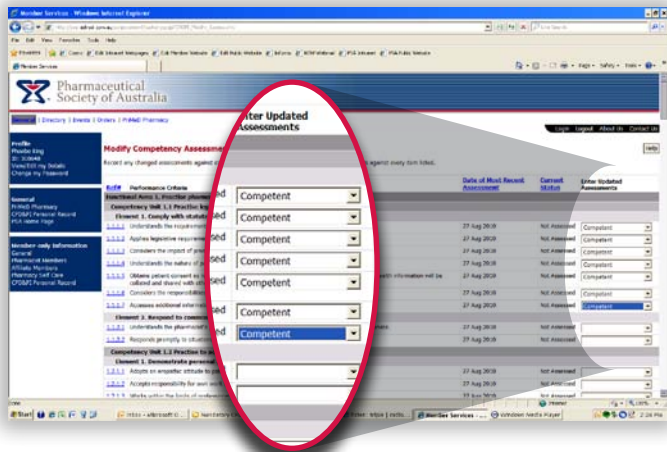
Member Services - Windows Internet Explorer

File Edit View Favorites Tools Help

Favorites

Member Services

Pharmaceutical Society of Australia

Services | Directory | Events | Orders | PhARMA Pharmacy

Login Logout About Us Contact Us

Profile
Phoebe King
ID: 318648
View/Edit my Details
Change my Password

General
PhARMA Pharmacy
CPD&PI Personal Record
PSA Home Page

Member-only Information
General
Pharmacist Members
Affiliate Members
Pharmacy Self Care
CPD&PI Personal Record

Modify Competency Assessme

Record any changed assessments against

against every item listed.

Help

Performance Criteria

Functional Area 1. Practice pharma

Competency Unit 1.1 Practice leg

Element 1. Comply with statuto

1.1.1.1 Understands the requirement

1.1.1.2 Applies legislative requirement

1.1.1.3 Considers the impact of pra

1.1.1.4 Understands the nature of pr

1.1.1.5 Obtains patient consent as collated and shared with oth

information will be

1.1.1.6 Considers the responsibilit

1.1.1.7 Accesses additional infor

Element 2. Respond to comm

1.1.2.1 Understands the pharmacist's

1.1.2.2 Responds promptly to situation

Competency Unit 1.2 Practise to a

Element 1. Demonstrate personal

1.2.1.1 Adopts an empathic attitude to p

1.2.1.2 Accepts responsibility for own w

1.2.1.3 Works within the limits of profess

Enter Updated Assessments

sed Competent
Competent
sed Competent
sed Competent
sed Competent
sed Competent
d Competent

Date of Most Recent Assessment

Current Status

Enter Updated Assessments

27 Aug 2010 Not Assessed Competent
27 Aug 2010 Not Assessed Competent
27 Aug 2010 Not Assessed Competent
27 Aug 2010 Not Assessed Competent
27 Aug 2010 Not Assessed Competent
27 Aug 2010 Not Assessed Competent
27 Aug 2010 Not Assessed Competent
27 Aug 2010 Not Assessed
27 Aug 2010 Not Assessed
27 Aug 2010 Not Assessed
27 Aug 2010 Not Assessed
27 Aug 2010 Not Assessed

Start

Member Services

Windows Media Player

2:26 PM